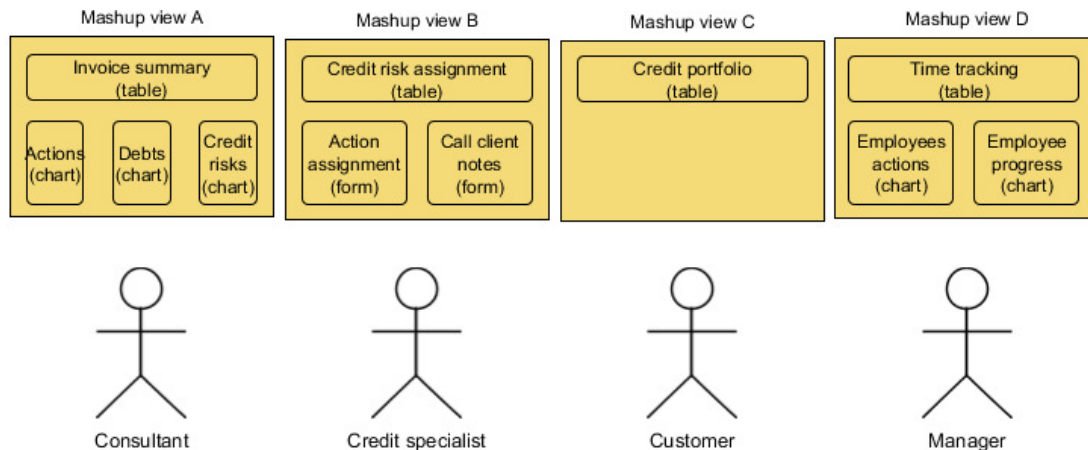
Mashup view A

Invoice summary (table)

Actions (chart)

Debts (chart)

Credit risks (chart)

Mashup view B

Credit risk assignment (table)

Action assignment (form)

Call client notes (form)

Mashup view C

Credit portfolio (table)

Mashup view D

Time tracking (table)

Employees actions (chart)

Employee progress (chart)

Consultant

Credit specialist

Customer

Manager